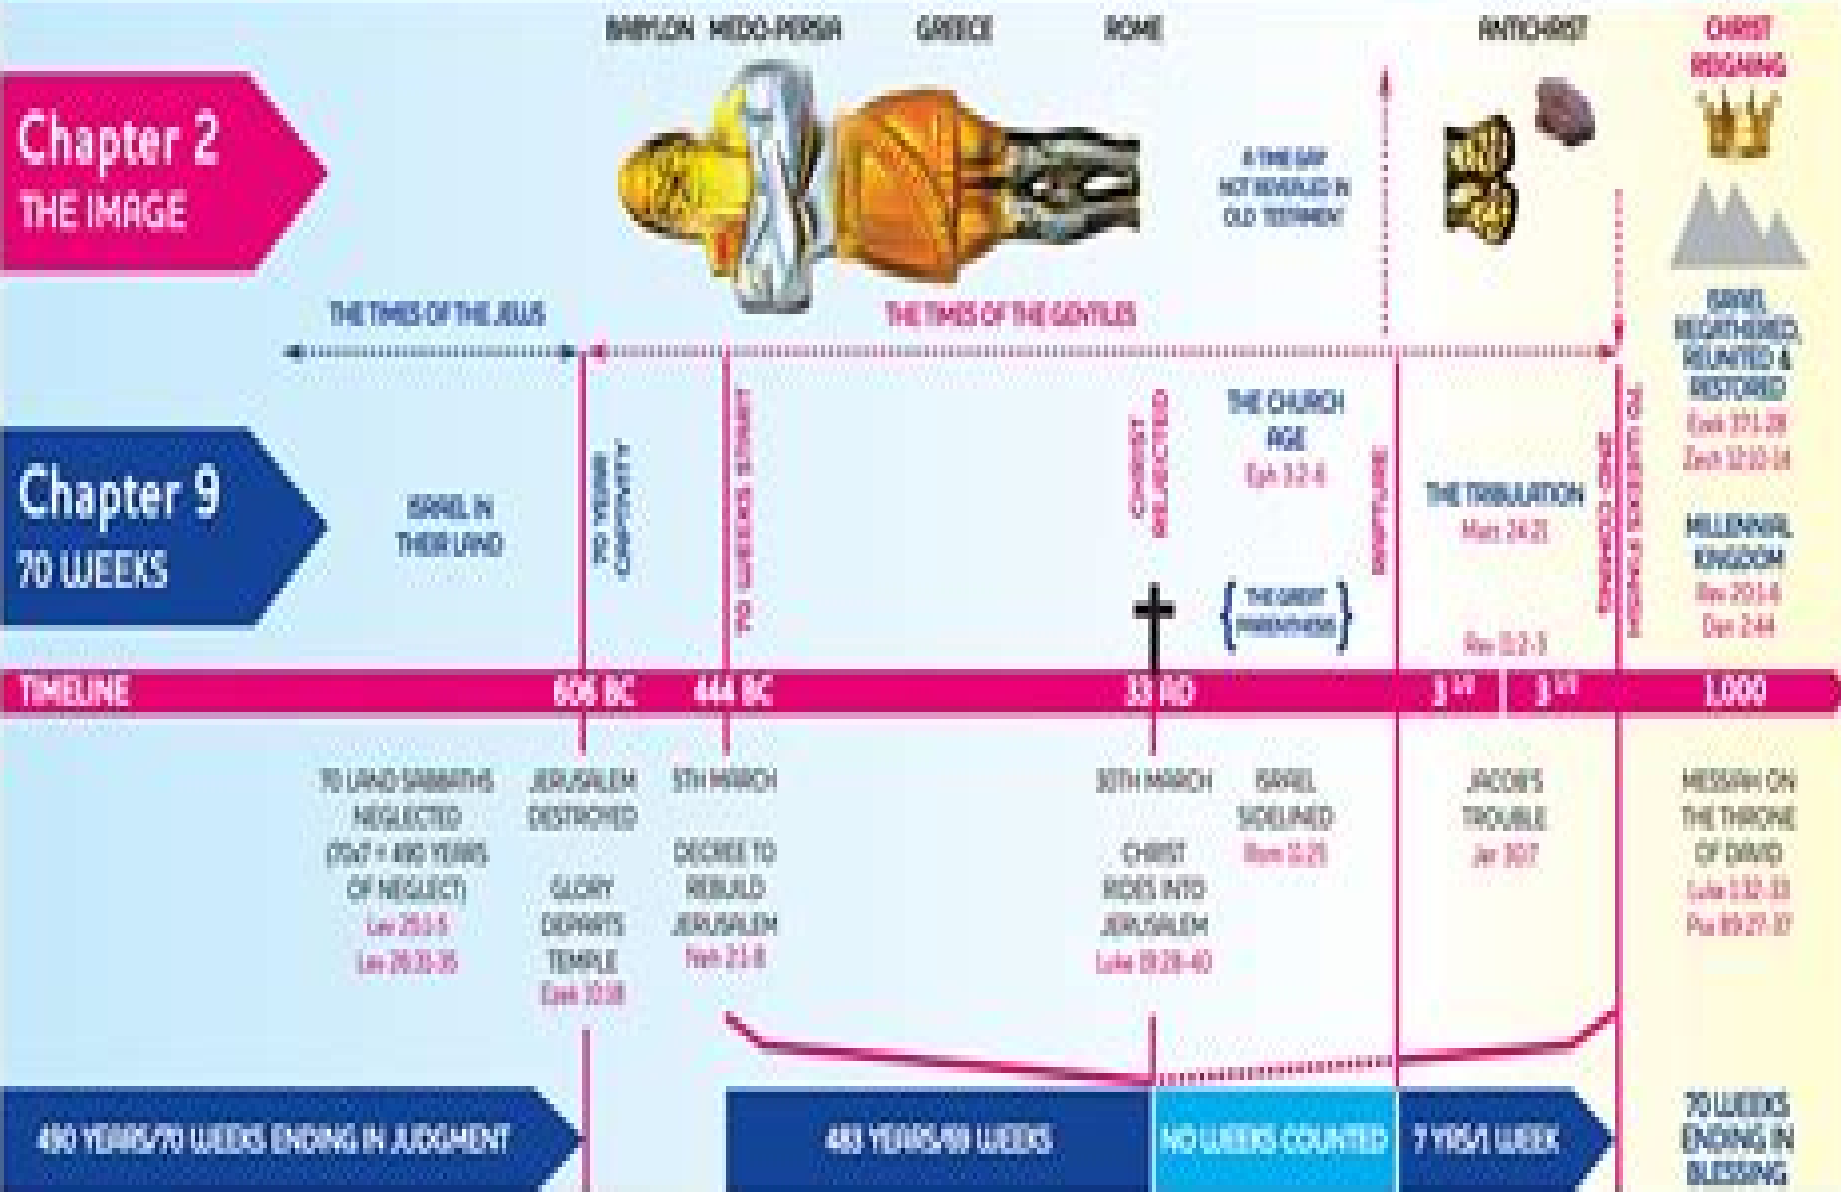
BABYLON MEDO-PERSIA GREECE ROME ANTICHRIST CHRIST REIGNING

Chapter 2
THE IMAGE

A TIME GAP NOT REVEALED IN OLD TESTAMENT

THE TIMES OF THE JEWS

THE TIMES OF THE GENTILES

ISRAEL REGATHERED, REUNITED & RESTORED
Ezek 37:1-28
Zech 12:10-14

Chapter 9
70 WEEKS

ISRAEL IN THEIR LAND

70 YEARS CAPTIVITY

70 WEEKS START

CHRIST REJECTED

THE CHURCH AGE
Eph 3:2-6

RAPTURE

THE TRIBULATION
Matt 24:21

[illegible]

MILLENNIAL KINGDOM
Rev 20:1-6
Dan 2:44

THE GREAT PARENTHESIS

Rev 11:2-3

TIMELINE 606 BC 444 BC 33 AD $3\frac{1}{2}$ $3\frac{1}{2}$ 1,000

70 LAND SABBATHS NEGLECTED (70x7 = 490 YEARS OF NEGLECT)
Lev 25:1-5
Lev 26:33-35

JERUSALEM DESTROYED
GLORY DEPARTS TEMPLE
Ezek 10:18

5TH MARCH
DECREE TO REBUILD JERUSALEM
Neh 2:1-8

30TH MARCH
CHRIST RIDES INTO JERUSALEM
Luke 19:28-40

ISRAEL SIDELINED
Rom 11:25

JACOB'S TROUBLE
Jer 30:7

MESSIAH ON THE THRONE OF DAVID
Luke 1:32-33
Psa 89:27-37

490 YEARS/70 WEEKS ENDING IN JUDGMENT

483 YEARS/69 WEEKS

NO WEEKS COUNTED

7 YRS/1 WEEK

70 WEEKS ENDING IN BLESSING